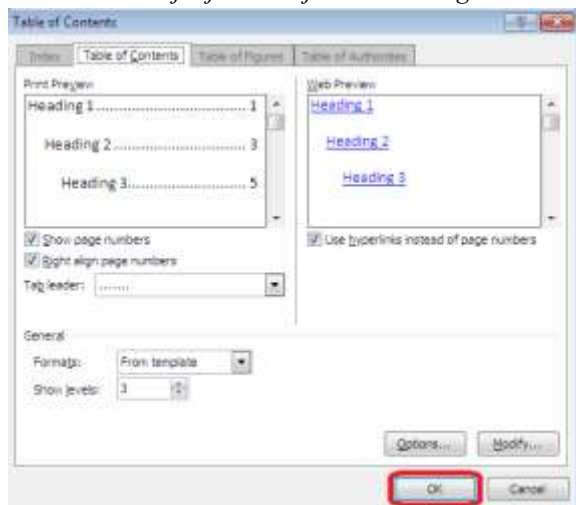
Table of Contents

Index | Table of Contents | Table of Figures | Table of Authorities

Print Preview

Heading 1.......................................1

Heading 2...............................3

Heading 3.........................5

Show page numbers

Right align page numbers

Tab leader: .........

Web Preview

Heading 1

Heading 2

Heading 3

Use hyperlinks instead of page numbers

General

Formats: From template

Show levels: 3

Options...

Modify...

OK

Cancel